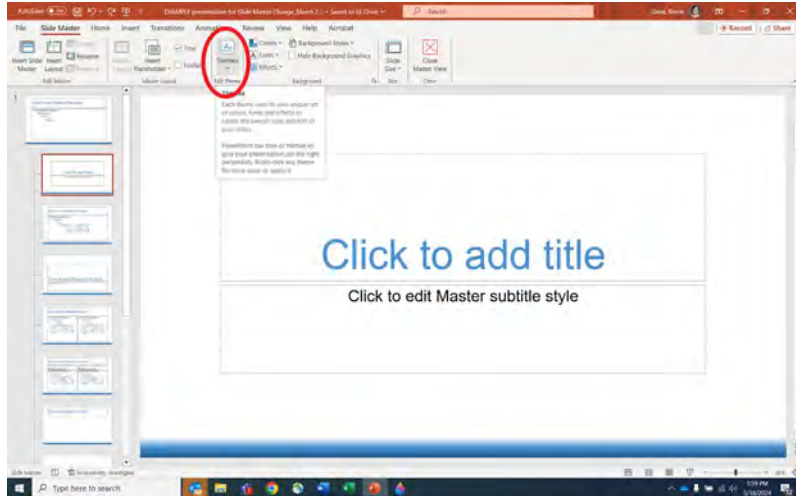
AutoSave On  EXAMPLE presentation for Slide Master Change_March 2 • Saved to OneDrive  Search

File  Slide Master  Home  Insert  Transitions  Animations  Review  View  Help  Acrobat  Record  Share

Insert Slide Master  Insert Layout  Rename  Preserve  Edit Master  Master Layout  Title  Footers  Insert Placeholder  Master Layout  Themes  Edit Theme  Colors  Fonts  Effects  Background Styles  Hide Background Graphics  Background  Slide Size  Size  Close Master View  Close

Themes
Each theme uses its own unique set of colors, fonts and effects to create the overall look and feel of your slides.

PowerPoint has tons of themes to give your presentation just the right personality. Right-click any theme for more ways to apply it.

Click to add title

Click to edit Master subtitle style

Slide Master  Accessibility: Investigate

Type here to search